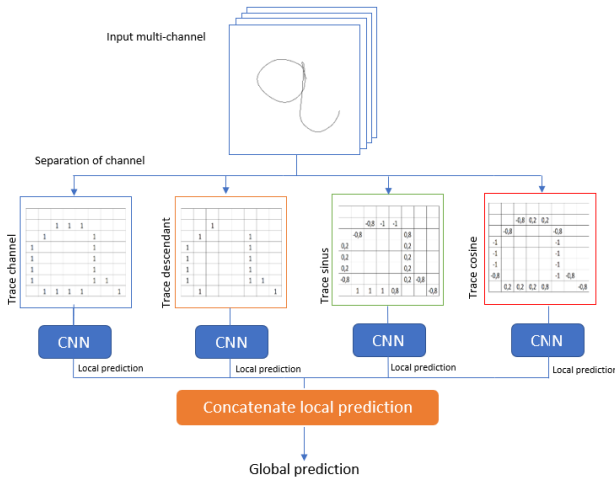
Input multi-channel

Separation of channel

Trace channel

Trace descendant

Trace sinus

Trace cosine

CNN

CNN

CNN

CNN

Local prediction

Local prediction

Local prediction

Local prediction

Concatenate local prediction

Global prediction